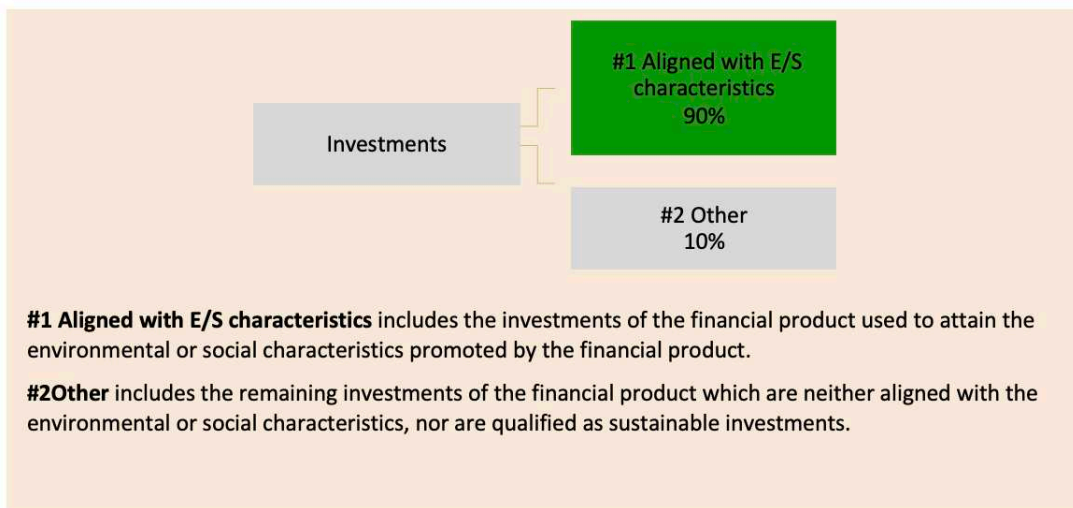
Investments

#1 Aligned with E/S characteristics
90%

#2 Other
10%

**#1 Aligned with E/S characteristics** includes the investments of the financial product used to attain the environmental or social characteristics promoted by the financial product.

**#2Other** includes the remaining investments of the financial product which are neither aligned with the environmental or social characteristics, nor are qualified as sustainable investments.